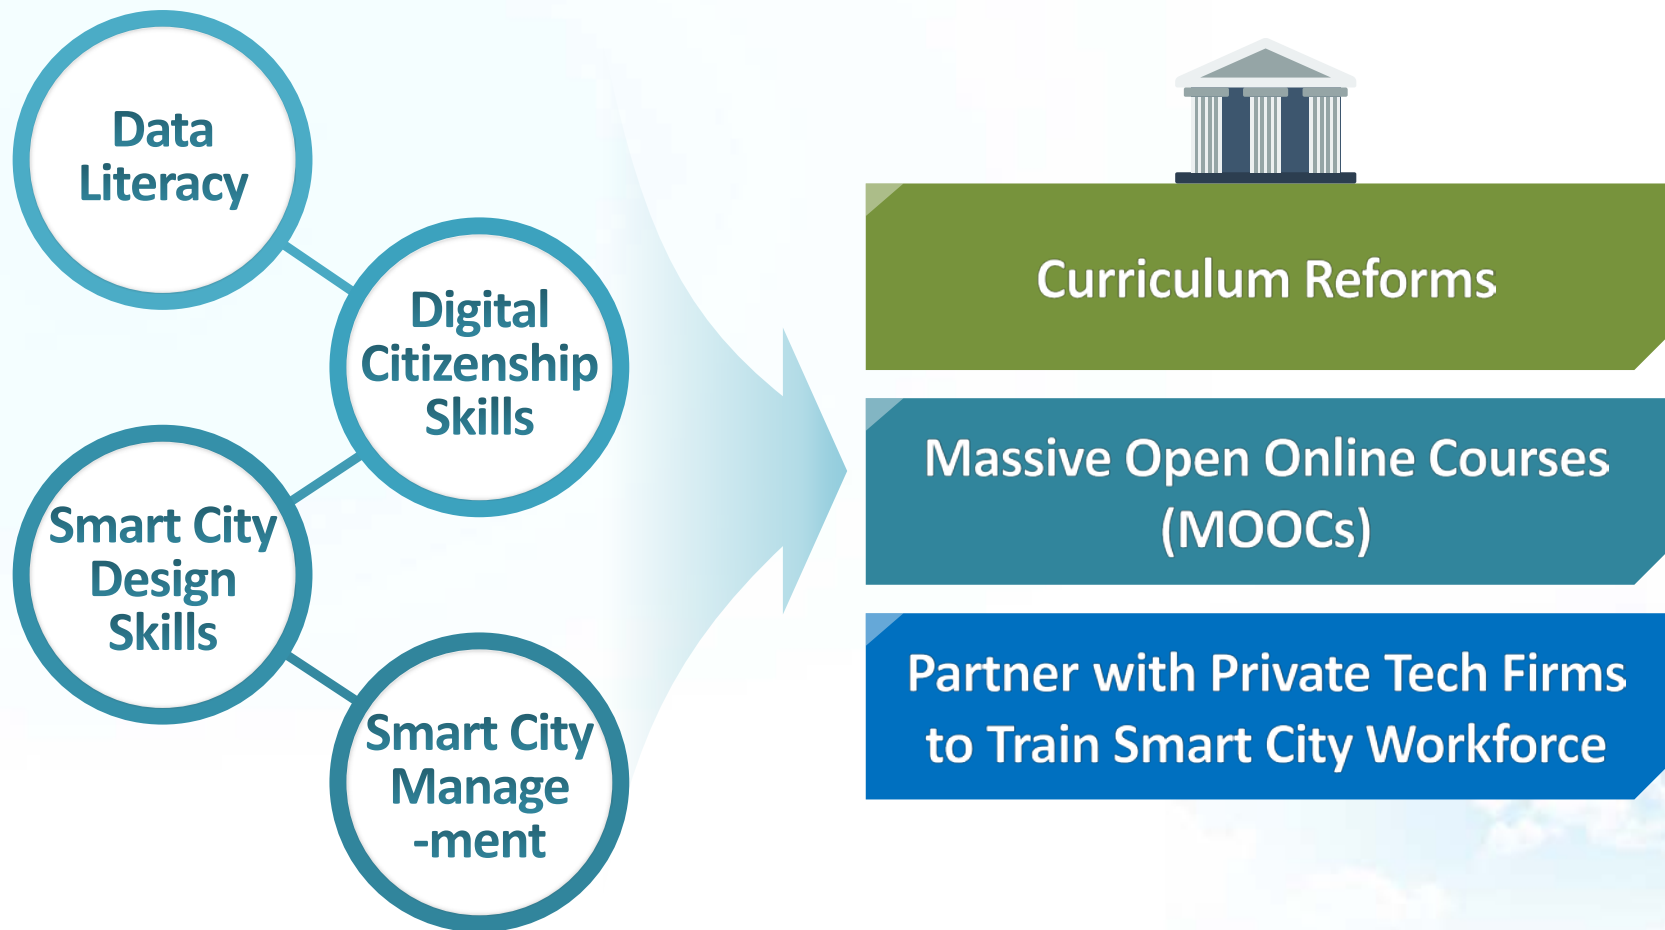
Data Literacy

Digital Citizenship Skills

Smart City Design Skills

Smart City Manage -ment

Curriculum Reforms

Massive Open Online Courses (MOOCs)

Partner with Private Tech Firms to Train Smart City Workforce